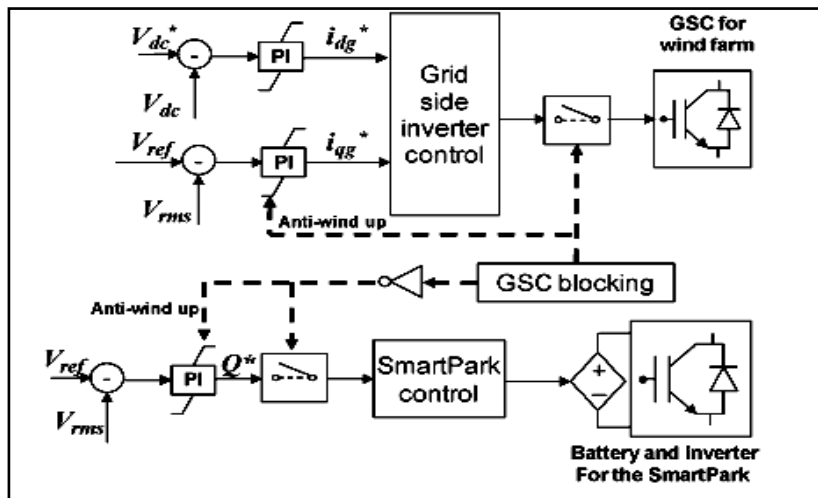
$V_{dc}^*$

-

PI

$i_{dg}^*$

$V_{dc}$

Grid side inverter control

GSC for wind farm

$V_{ref}$

-

PI

$i_{qg}^*$

$V_{rms}$

Anti-wind up

GSC blocking

Anti-wind up

$V_{ref}$

-

PI

$Q^*$

SmartPark control

+

−

$V_{rms}$

Battery and Inverter For the SmartPark